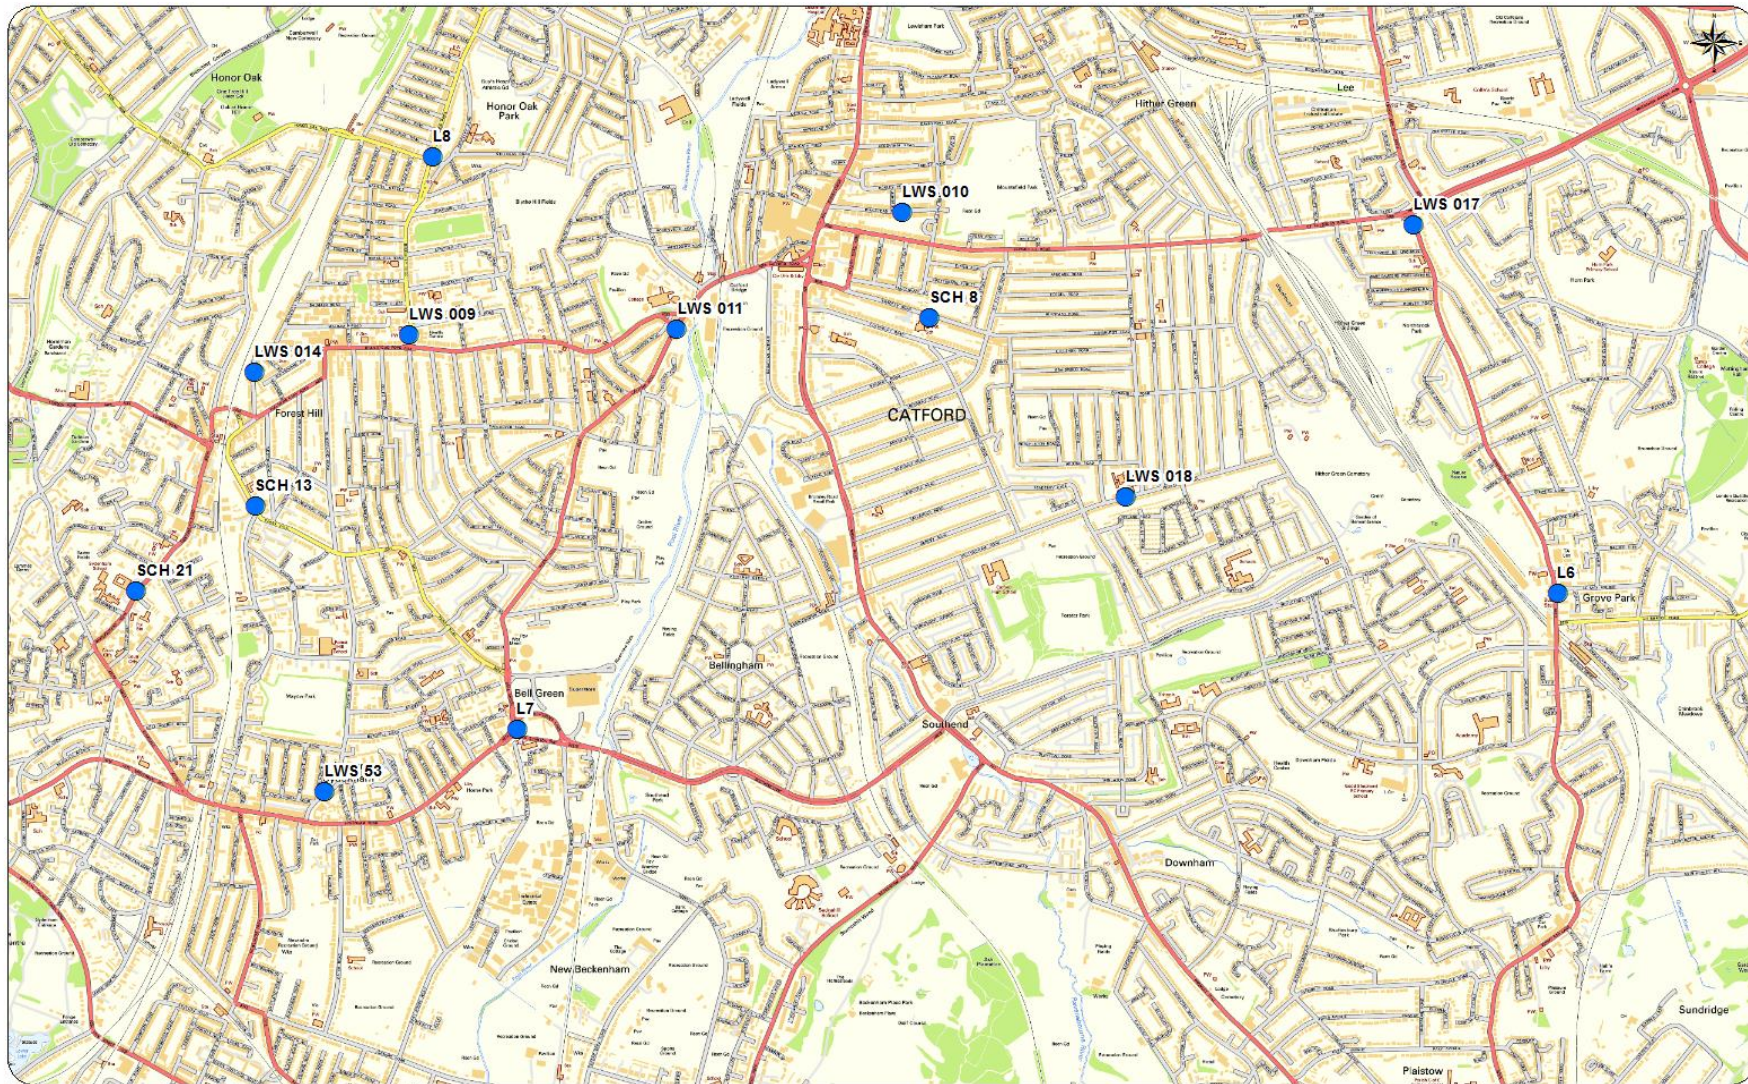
Honor Oak
Honor Oak Park
L8
Lee
Hither Green
LWS 010
LWS 017
SCH 8
LWS 011
LWS 009
LWS 014
Forest Hill
CATFORD
SCH 13
LWS 018
SCH 21
L6
Grove Park
Bellingham
Bell Green
L7
Southend
LWS 53
Downham
New Beckenham
Sundridge
Plaistow